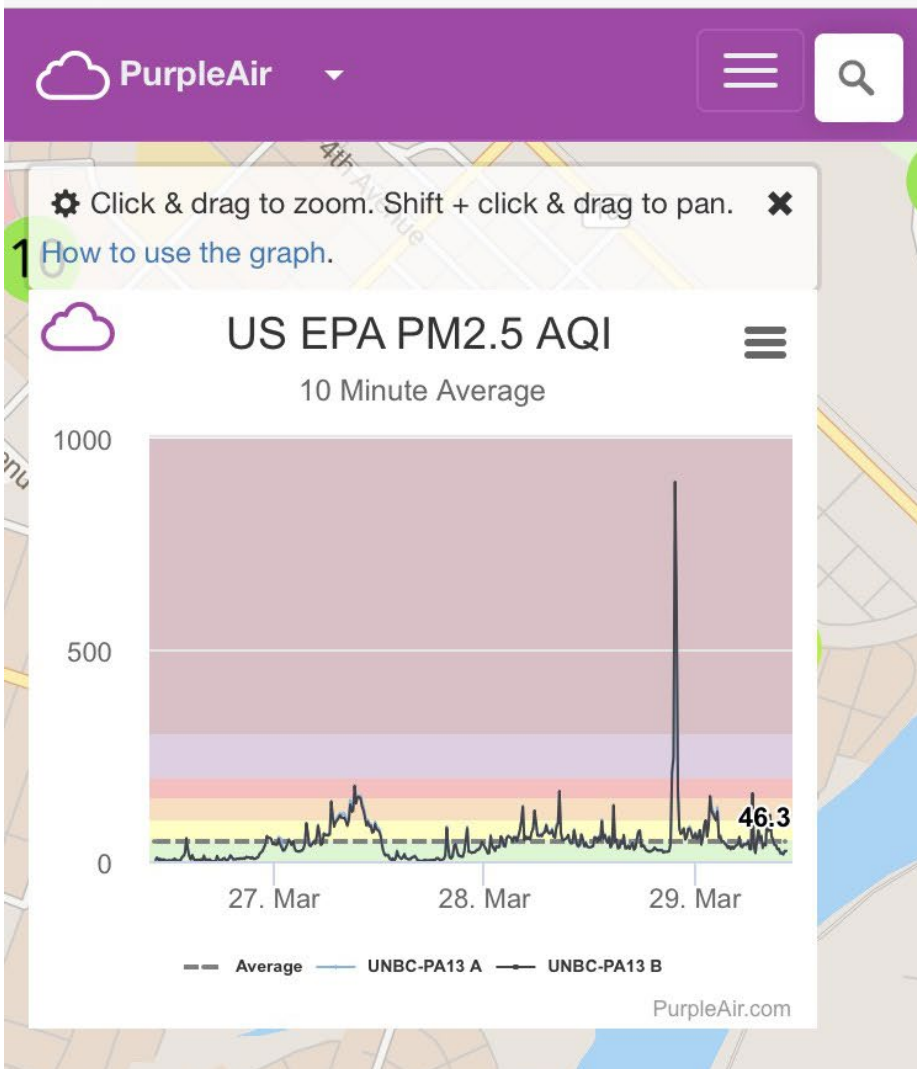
PurpleAir

Click & drag to zoom. Shift + click & drag to pan. ✖
How to use the graph.

US EPA PM2.5 AQI
10 Minute Average

1000
500
0

46.3

27. Mar
28. Mar
29. Mar

Average UNBC-PA13 A UNBC-PA13 B

PurpleAir.com